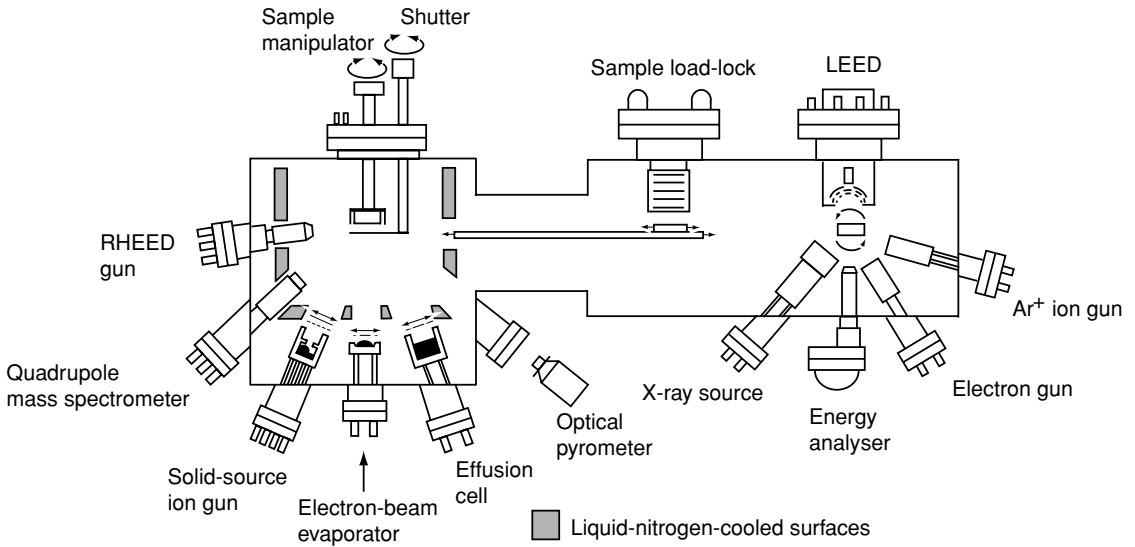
Sample manipulator

Shutter

Sample load-lock

LEED

RHEED gun

Ar$^+$ ion gun

Quadrupole mass spectrometer

X-ray source

Electron gun

Energy analyser

Optical pyrometer

Solid-source ion gun

Effusion cell

Electron-beam evaporator

Liquid-nitrogen-cooled surfaces